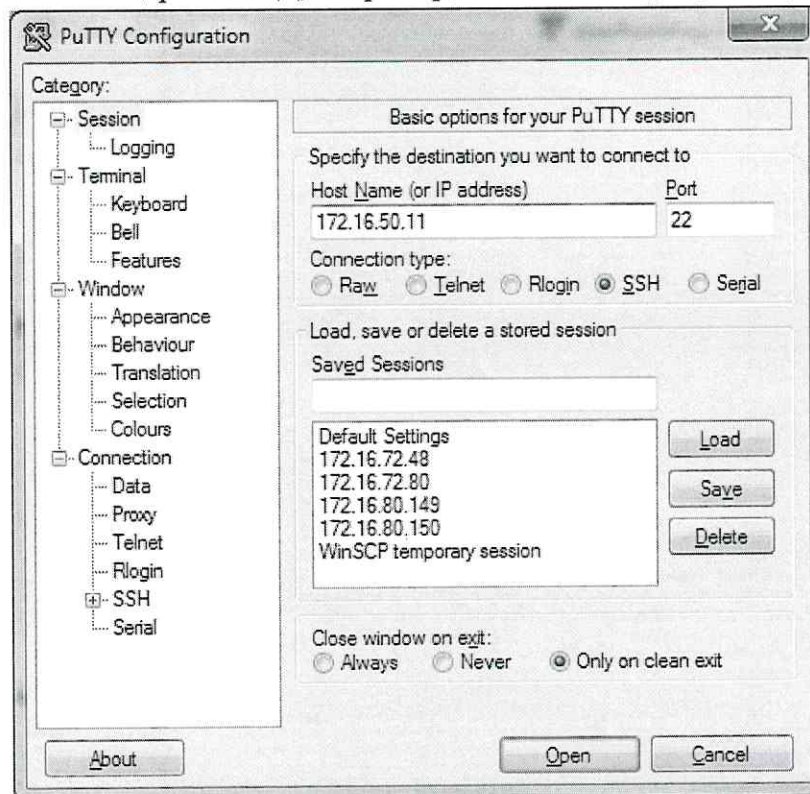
PuTTY Configuration

Category:

Session
Logging
Terminal
Keyboard
Bell
Features
Window
Appearance
Behaviour
Translation
Selection
Colours
Connection
Data
Proxy
Telnet
Rlogin
SSH
Serial

Basic options for your PuTTY session

Specify the destination you want to connect to

Host Name (or IP address)
172.16.50.11

Port
22

Connection type:
Raw Telnet Rlogin SSH Serial

Load, save or delete a stored session

Saved Sessions

Default Settings
172.16.72.48
172.16.72.80
172.16.80.149
172.16.80.150
WinSCP temporary session

Load
Save
Delete

Close window on exit:
Always Never Only on clean exit

About

Open
Cancel